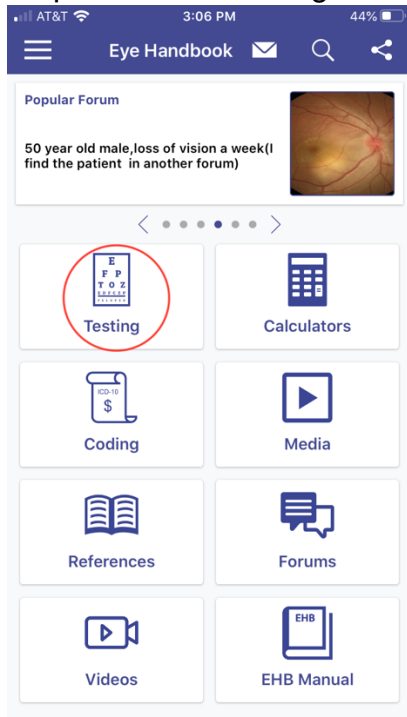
AT&T 3:06 PM 44%

Eye Handbook

Popular Forum

50 year old male,loss of vision a week(I find the patient in another forum)

E
F P
T O Z

Testing

Calculators

ICD-10
$

Coding

Media

References

Forums

Videos

EHB

EHB Manual